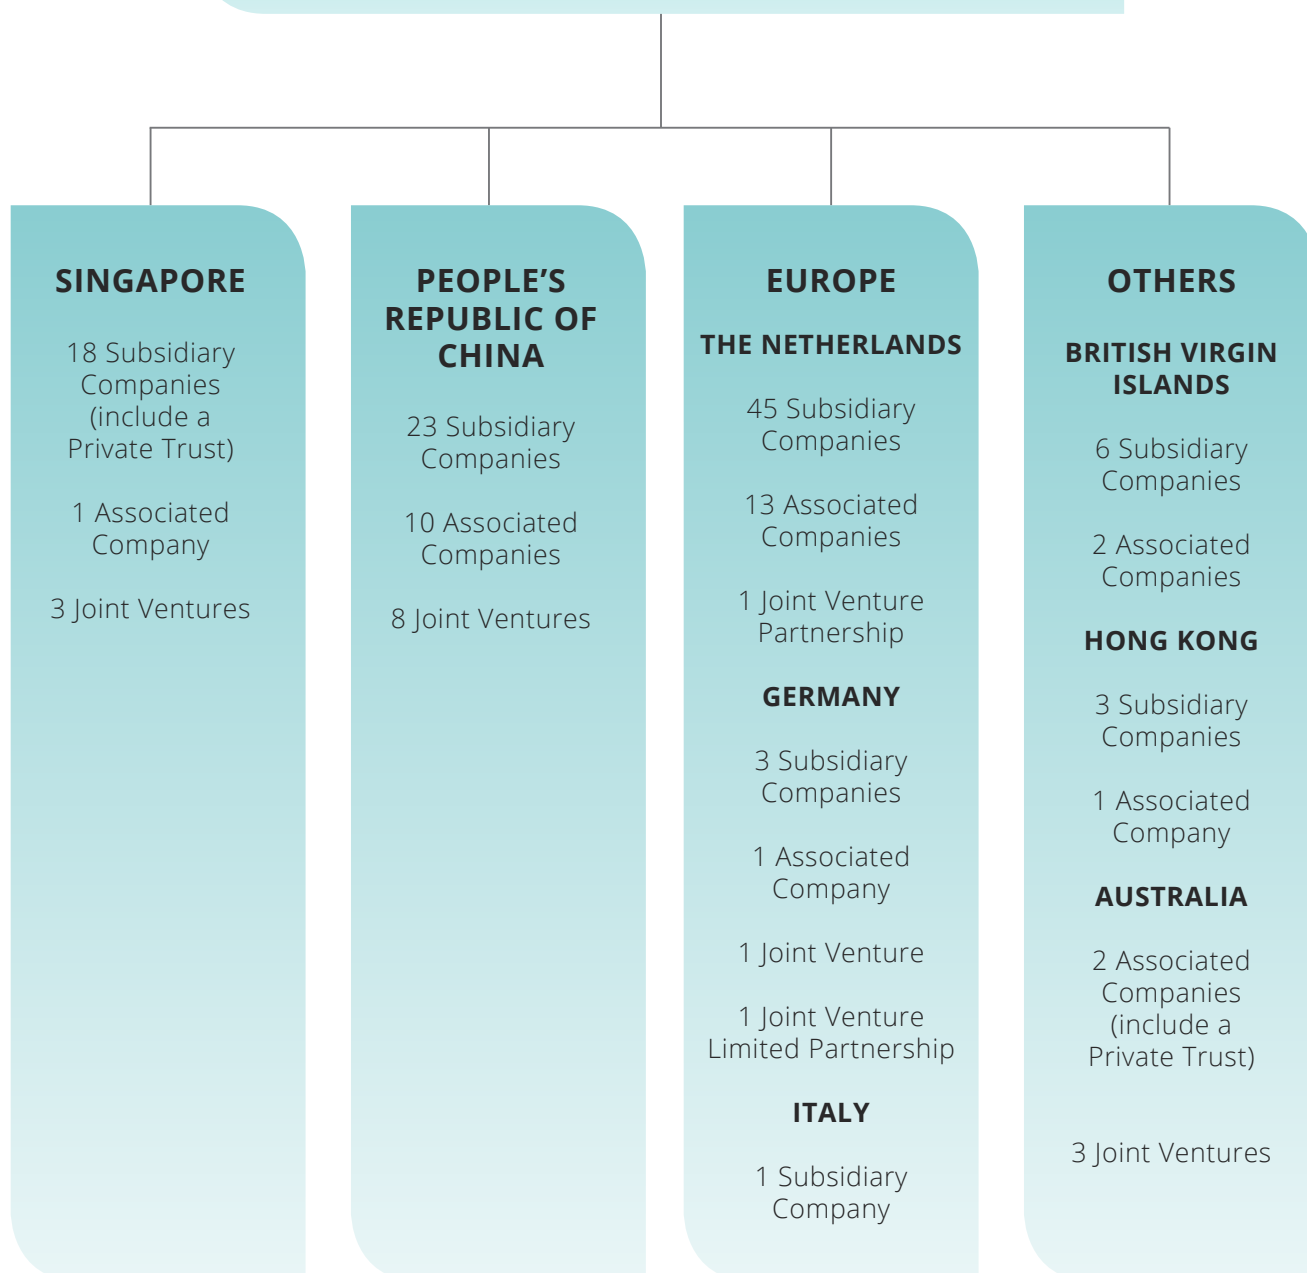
SINGAPORE

18 Subsidiary Companies (include a Private Trust)

1 Associated Company

3 Joint Ventures

PEOPLE'S REPUBLIC OF CHINA

23 Subsidiary Companies

10 Associated Companies

8 Joint Ventures

EUROPE

THE NETHERLANDS

45 Subsidiary Companies

13 Associated Companies

1 Joint Venture Partnership

GERMANY

3 Subsidiary Companies

1 Associated Company

1 Joint Venture

1 Joint Venture Limited Partnership

ITALY

1 Subsidiary Company

OTHERS

BRITISH VIRGIN ISLANDS

6 Subsidiary Companies

2 Associated Companies

HONG KONG

3 Subsidiary Companies

1 Associated Company

AUSTRALIA

2 Associated Companies (include a Private Trust)

3 Joint Ventures